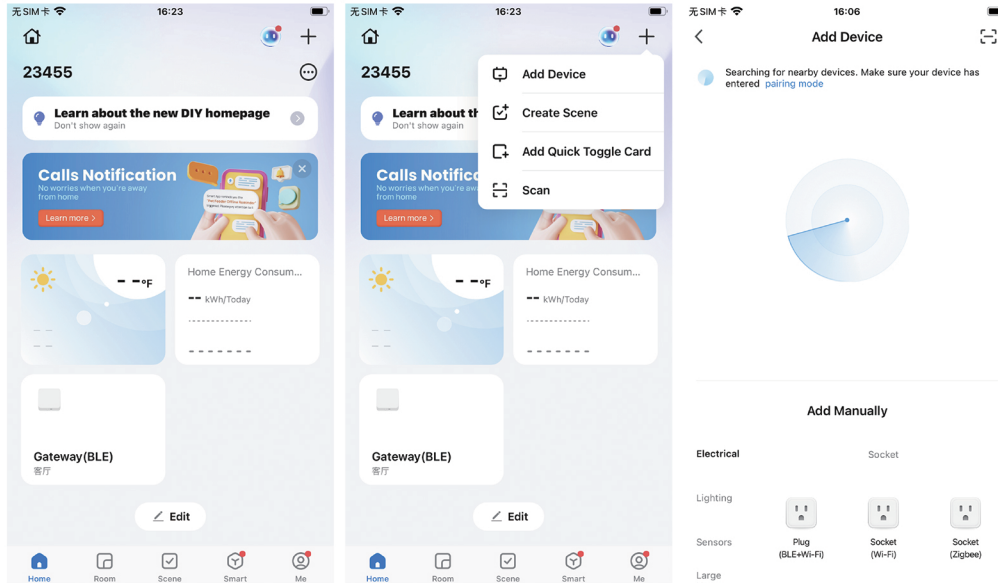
无SIM卡 16:23

23455

Learn about the new DIY homepage
Don't show again

Calls Notification
No worries when you're away from home
Learn more >

- -°F

- -
- -

Home Energy Consum...
-- kWh/Today

Gateway(BLE)
客厅

Edit

Home Room Scene Smart Me

无SIM卡 16:23

23455

Learn about th
Don't show again

Add Device
Create Scene
Add Quick Toggle Card
Scan

Calls Notific
No worries when you're away from home
Learn more >

- -°F

- -
- -

Home Energy Consum...
-- kWh/Today

Gateway(BLE)
客厅

Edit

Home Room Scene Smart Me

无SIM卡 16:06

Add Device

Searching for nearby devices. Make sure your device has entered pairing mode

Add Manually

Electrical
Socket

Lighting

Sensors

Large

Plug (BLE+Wi-Fi)
Socket (Wi-Fi)
Socket (Zigbee)